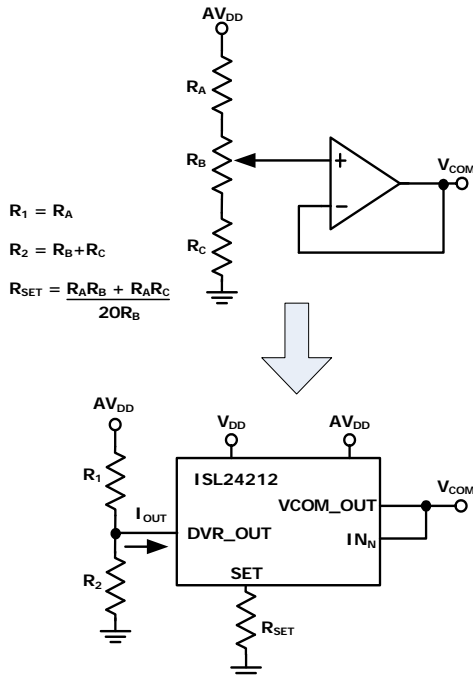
$AV_{DD}$

$R_A$

$R_B$

+

−

$V_{COM}$

$R_C$

$R_1 = R_A$

$R_2 = R_B + R_C$

$R_{SET} = \frac{R_AR_B + R_AR_C}{20R_B}$

$AV_{DD}$

$V_{DD}$

$AV_{DD}$

$R_1$

ISL24212

VCOM_OUT

$V_{COM}$

$I_{OUT}$

DVR_OUT

$IN_N$

$R_2$

SET

$R_{SET}$